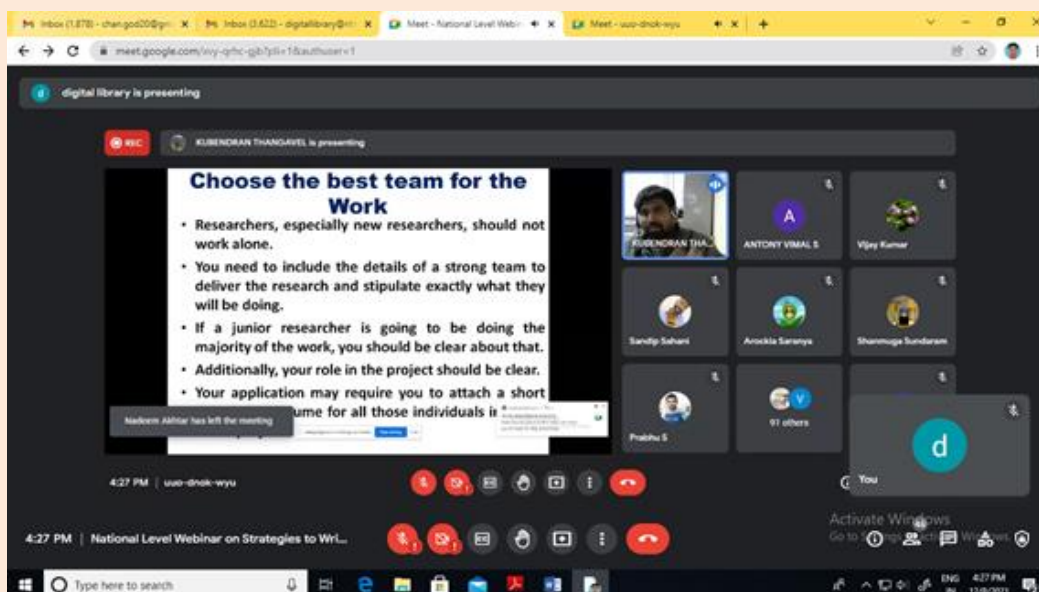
Inbox (1,878) - chan.god20@gm ✕ | Inbox (3,622) - digitallibrary@ ✕ | Meet - National Level Webi ✕ | Meet - uuo-dnok-wyu ✕ | +

meet.google.com/wy-qrhc-gjb?pli=1&authuser=1

d digital library is presenting

REC | KUBENDRAN THANGAVEL is presenting

Choose the best team for the Work

• Researchers, especially new researchers, should not work alone.

• You need to include the details of a strong team to deliver the research and stipulate exactly what they will be doing.

• If a junior researcher is going to be doing the majority of the work, you should be clear about that.

• Additionally, your role in the project should be clear.

• Your application may require you to attach a short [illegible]ume for all those individuals i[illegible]

Nadeem Akhtar has left the meeting

KUBENDRAN THA...

A ANTONY VIMAL S

Vijay Kumar

Sandip Sahani

Arockia Saranya

Shanmuga Sundaram

Prabhu S

V 91 others

d You

4:27 PM | uuo-dnok-wyu

4:27 PM | National Level Webinar on Strategies to Wri...

Activate Windows
Go to Settings to activate Windows.

Type here to search

ENG 4:27 PM